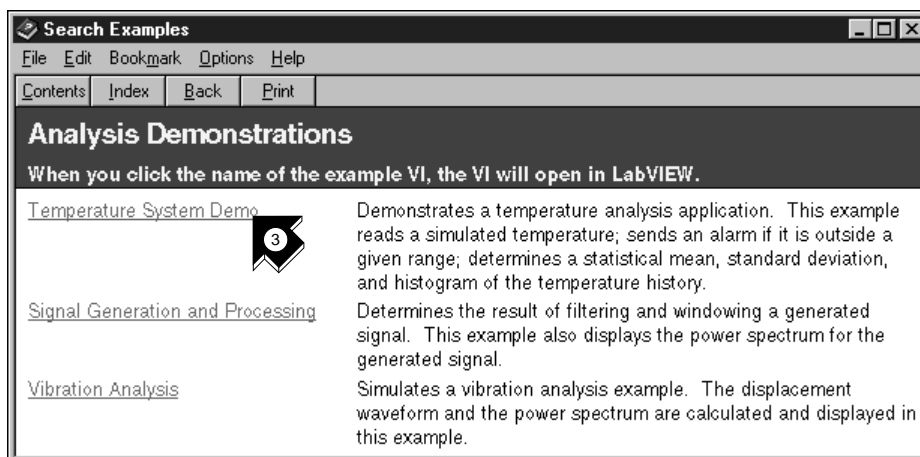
Search Examples

File Edit Bookmark Options Help

Contents Index Back Print

Analysis Demonstrations

When you click the name of the example VI, the VI will open in LabVIEW.

| | |
|---|---|
| Temperature System Demo | Demonstrates a temperature analysis application. This example reads a simulated temperature; sends an alarm if it is outside a given range; determines a statistical mean, standard deviation, and histogram of the temperature history. |
| Signal Generation and Processing | Determines the result of filtering and windowing a generated signal. This example also displays the power spectrum for the generated signal. |
| Vibration Analysis | Simulates a vibration analysis example. The displacement waveform and the power spectrum are calculated and displayed in this example. |

3